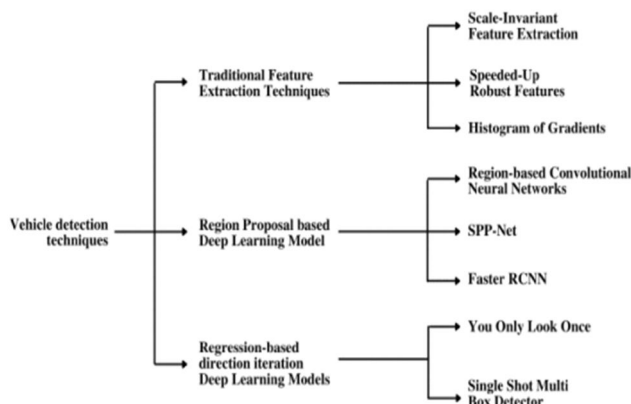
Vehicle detection techniques

Traditional Feature Extraction Techniques

Scale-Invariant Feature Extraction

Speeded-Up Robust Features

Histogram of Gradients

Region Proposal based Deep Learning Model

Region-based Convolutional Neural Networks

SPP-Net

Faster RCNN

Regression-based direction iteration Deep Learning Models

You Only Look Once

Single Shot Multi Box Detector